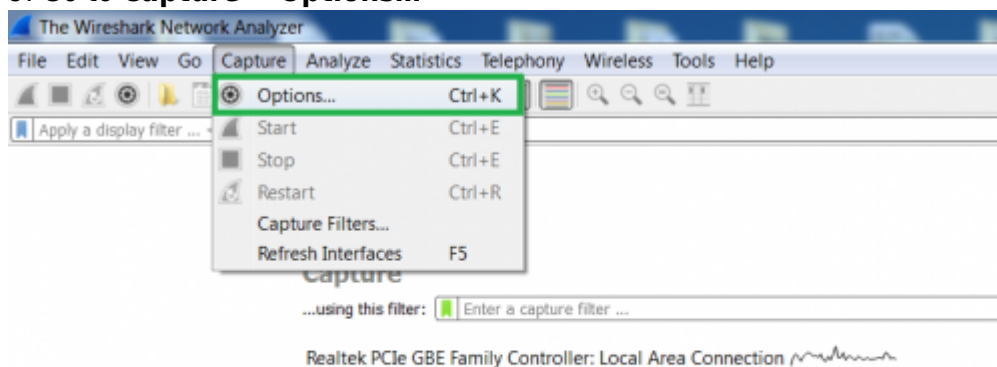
3. Go to Capture > Options...

The Wireshark Network Analyzer

File Edit View Go Capture Analyze Statistics Telephony Wireless Tools Help

Options... Ctrl+K
Start Ctrl+E
Stop Ctrl+E
Restart Ctrl+R
Capture Filters...
Refresh Interfaces F5

Apply a display filter ...

Capture

...using this filter: Enter a capture filter ...

Realtek PCIe GBE Family Controller: Local Area Connection